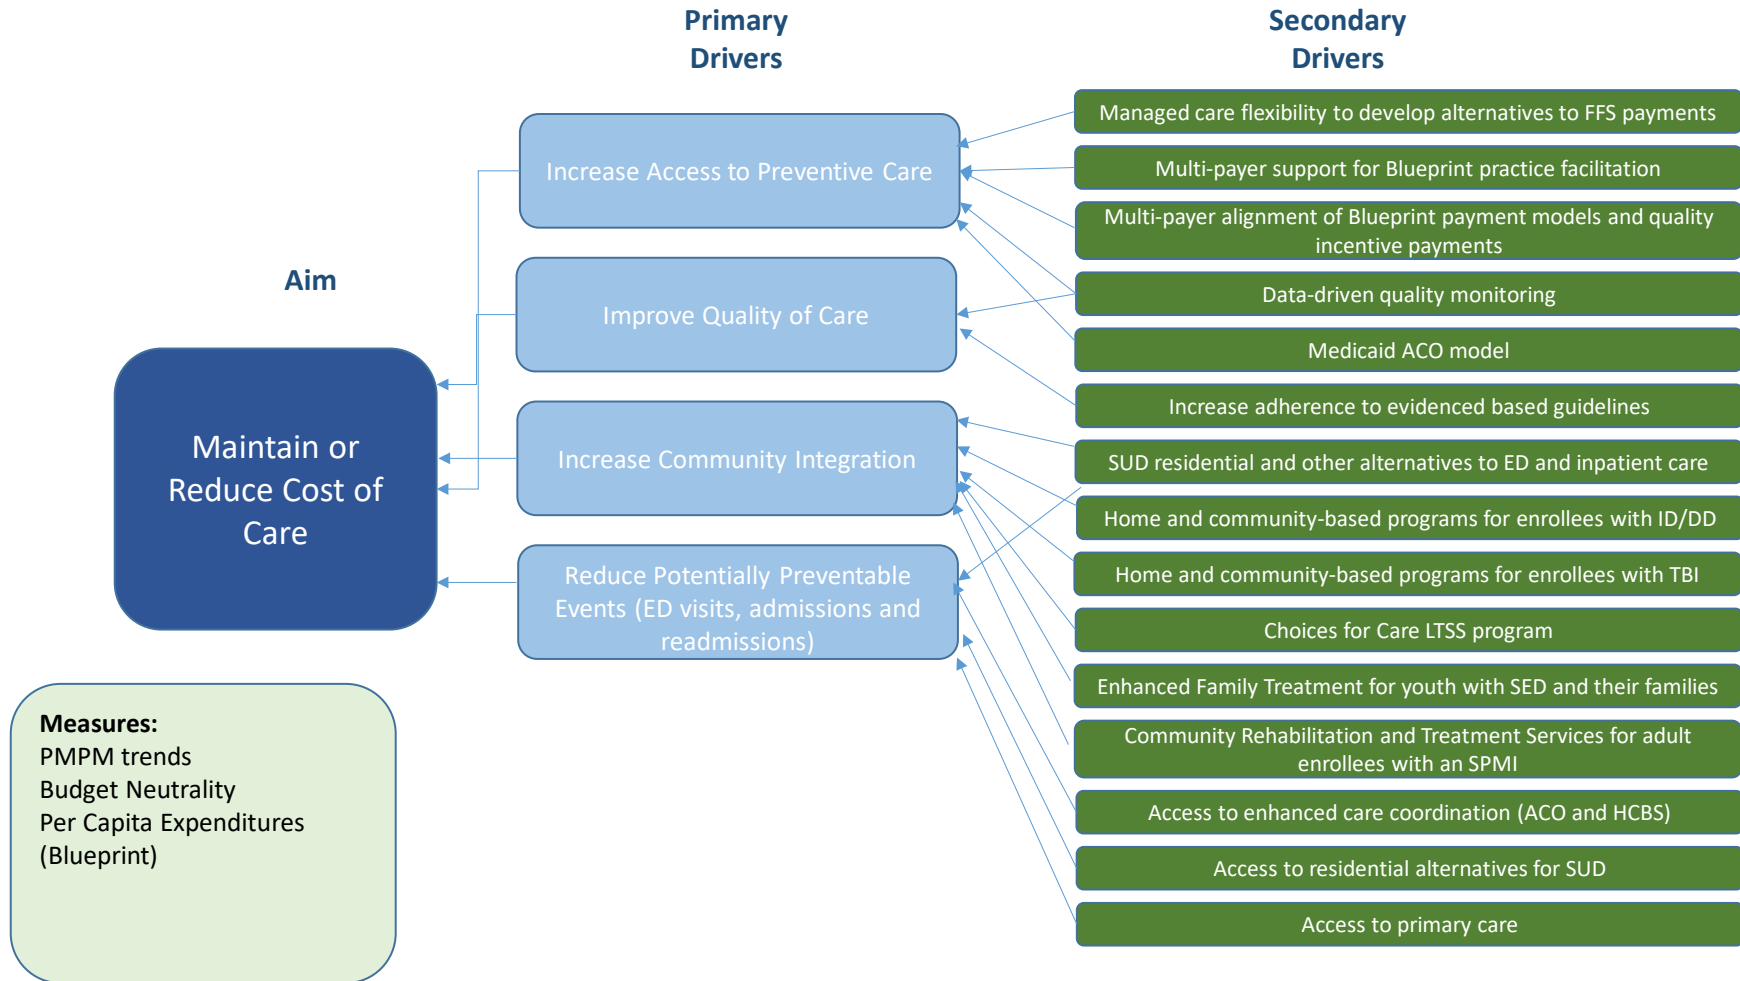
Primary Drivers

Secondary Drivers

Aim

Maintain or Reduce Cost of Care

Increase Access to Preventive Care

Improve Quality of Care

Increase Community Integration

Reduce Potentially Preventable Events (ED visits, admissions and readmissions)

Managed care flexibility to develop alternatives to FFS payments

Multi-payer support for Blueprint practice facilitation

Multi-payer alignment of Blueprint payment models and quality incentive payments

Data-driven quality monitoring

Medicaid ACO model

Increase adherence to evidenced based guidelines

SUD residential and other alternatives to ED and inpatient care

Home and community-based programs for enrollees with ID/DD

Home and community-based programs for enrollees with TBI

Choices for Care LTSS program

Enhanced Family Treatment for youth with SED and their families

Community Rehabilitation and Treatment Services for adult enrollees with an SPMI

Access to enhanced care coordination (ACO and HCBS)

Access to residential alternatives for SUD

Access to primary care

Measures:
PMPM trends
Budget Neutrality
Per Capita Expenditures (Blueprint)